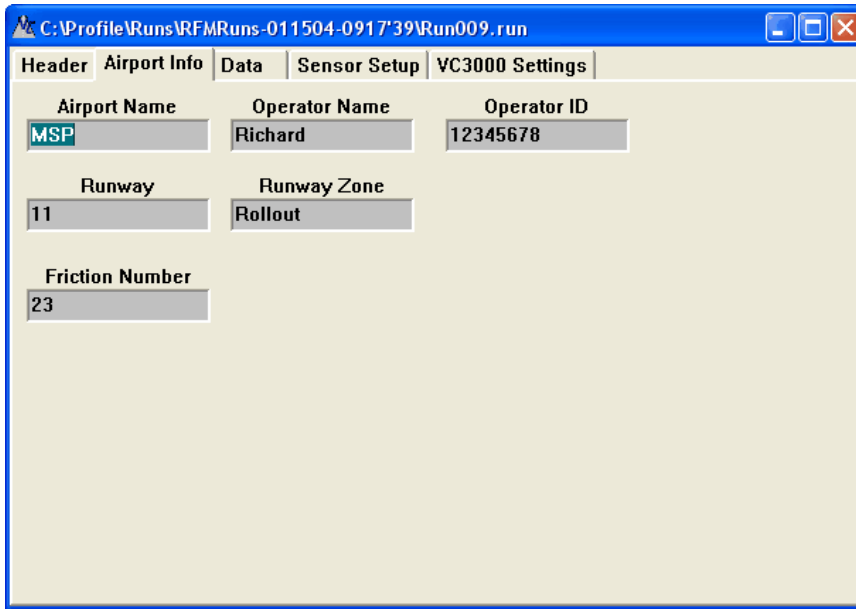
C:\Profile\Runs\RFMRuns-011504-0917'39\Run009.run

Header Airport Info Data Sensor Setup VC3000 Settings

Airport Name
MSP

Operator Name
Richard

Operator ID
12345678

Runway
11

Runway Zone
Rollout

Friction Number
23